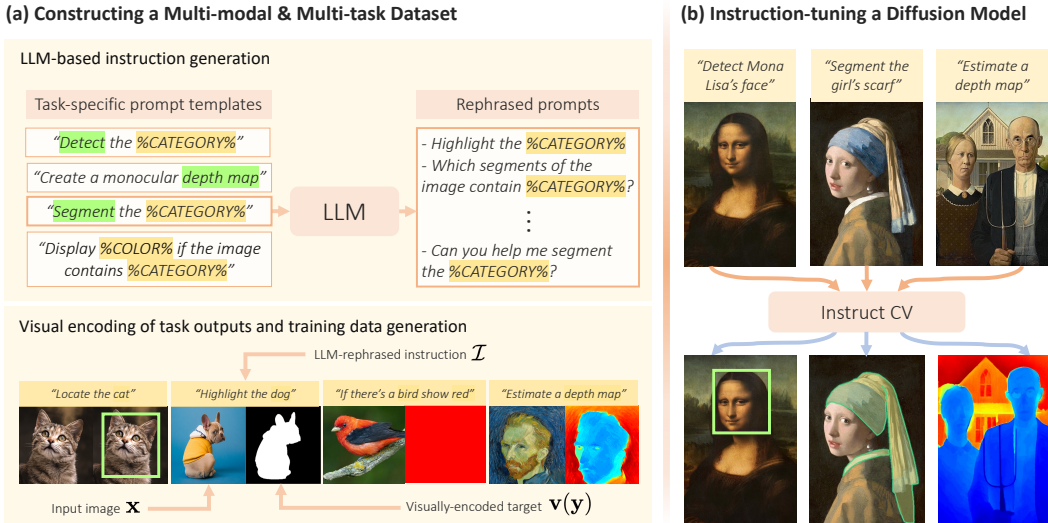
(a) Constructing a Multi-modal & Multi-task Dataset

LLM-based instruction generation

Task-specific prompt templates

"Detect the %CATEGORY%"

"Create a monocular depth map"

"Segment the %CATEGORY%"

"Display %COLOR% if the image contains %CATEGORY%"

LLM

Rephrased prompts

- Highlight the %CATEGORY%
- Which segments of the image contain %CATEGORY%?
⋮
- Can you help me segment the %CATEGORY%?

Visual encoding of task outputs and training data generation

LLM-rephrased instruction $\mathcal{I}$

"Locate the cat"

"Highlight the dog"

"If there's a bird show red"

"Estimate a depth map"

Input image $\mathbf{x}$

Visually-encoded target $\mathbf{v}(\mathbf{y})$

(b) Instruction-tuning a Diffusion Model

"Detect Mona Lisa's face"

"Segment the girl's scarf"

"Estimate a depth map"

Instruct CV